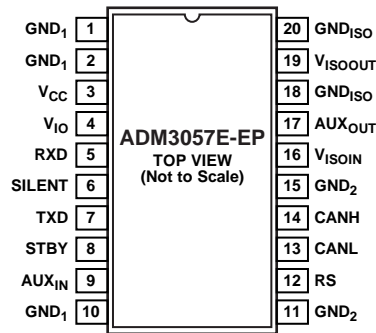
GND$_1$ 1
GND$_1$ 2
V$_{CC}$ 3
V$_{IO}$ 4
RXD 5
SILENT 6
TXD 7
STBY 8
AUX$_{IN}$ 9
GND$_1$ 10

ADM3057E-EP
TOP VIEW
(Not to Scale)

20 GND$_{ISO}$
19 V$_{ISOOUT}$
18 GND$_{ISO}$
17 AUX$_{OUT}$
16 V$_{ISOIN}$
15 GND$_2$
14 CANH
13 CANL
12 RS
11 GND$_2$